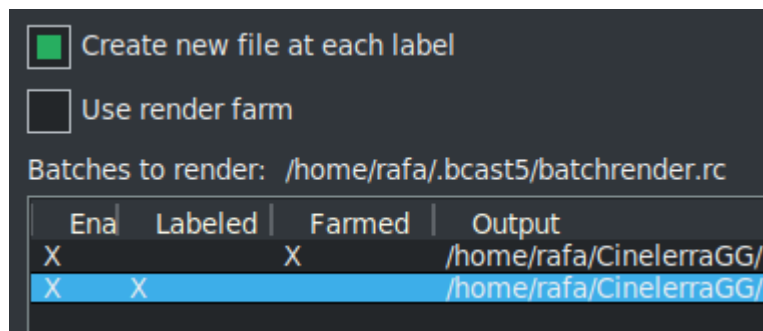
Create new file at each label

Use render farm

Batches to render: /home/rafa/.bcast5/batchrender.rc

| Ena | Labeled | Farmed | Output |
|---|---|---|---|
| X | | X | /home/rafa/CinelerraGG/ |
| X | X | | /home/rafa/CinelerraGG/ |